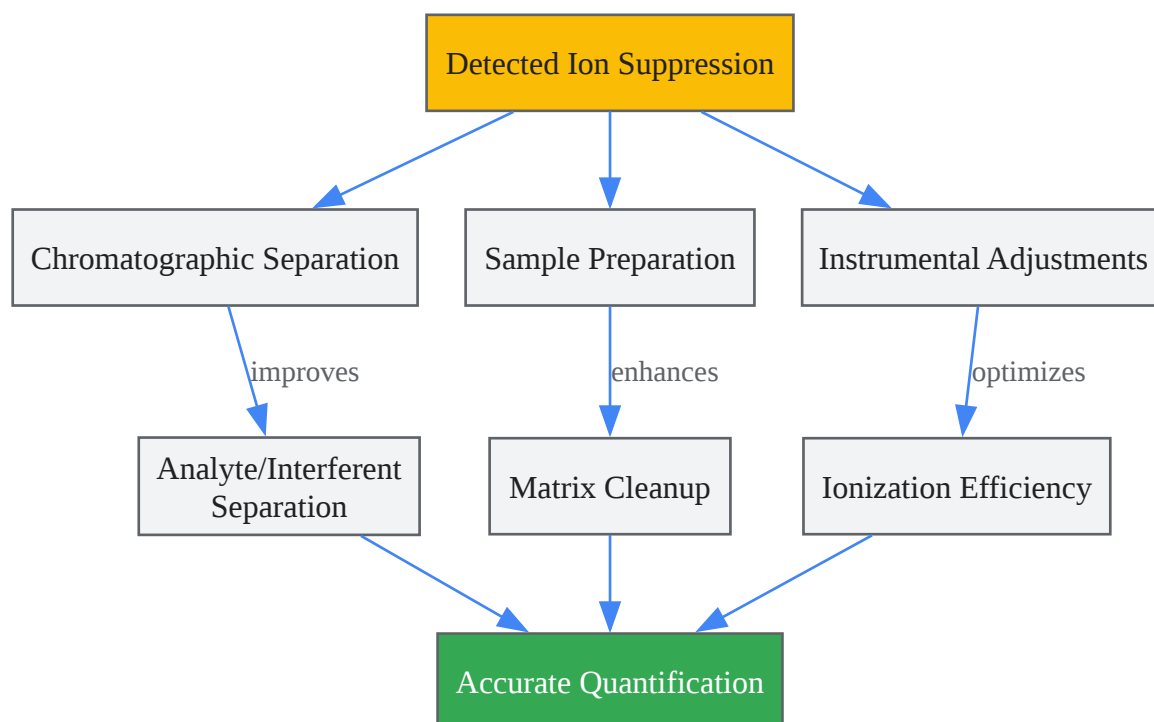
Detected Ion Suppression

Chromatographic Separation

Sample Preparation

Instrumental Adjustments

improves

enhances

optimizes

Analyte/Interferent Separation

Matrix Cleanup

Ionization Efficiency

Accurate Quantification